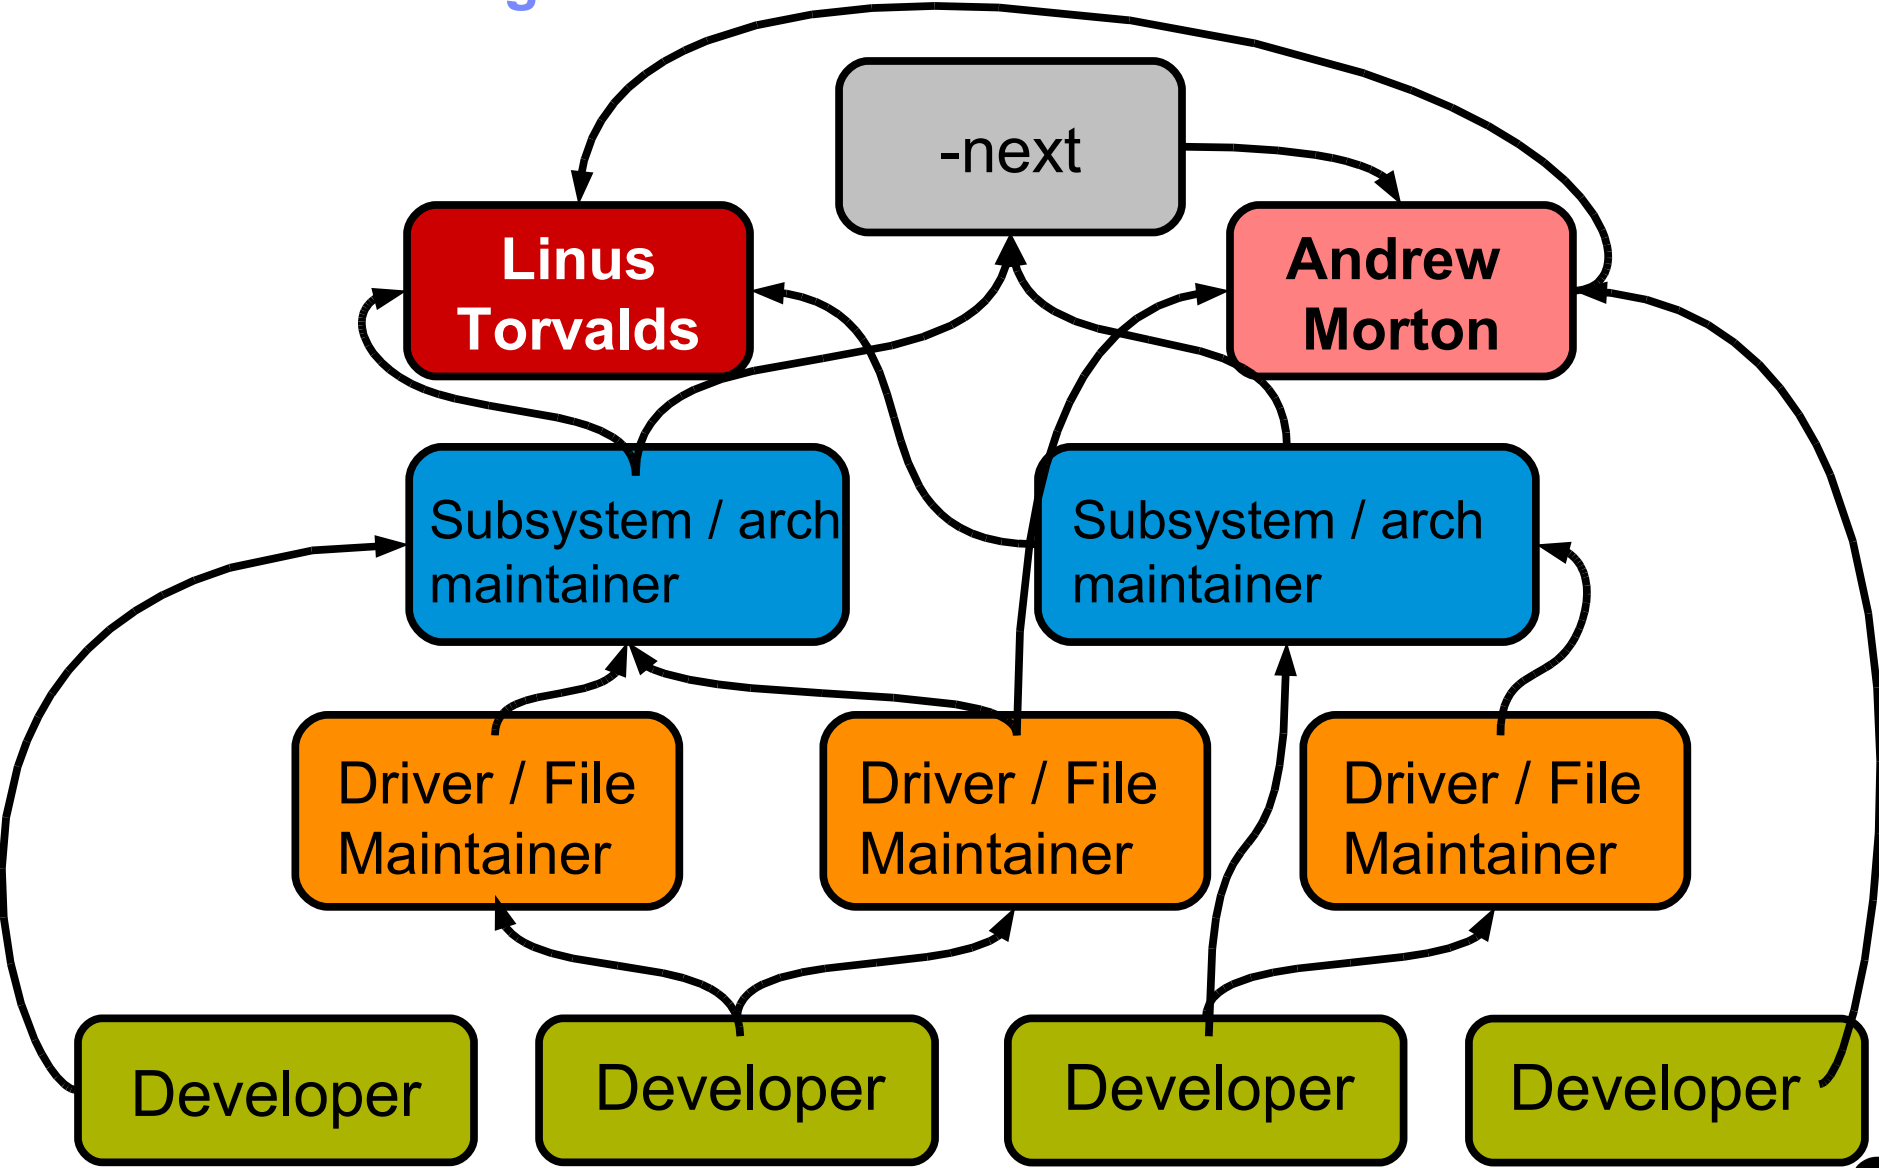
-next

Linus Torvalds

Andrew Morton

Subsystem / arch maintainer

Subsystem / arch maintainer

Driver / File Maintainer

Driver / File Maintainer

Driver / File Maintainer

Developer

Developer

Developer

Developer